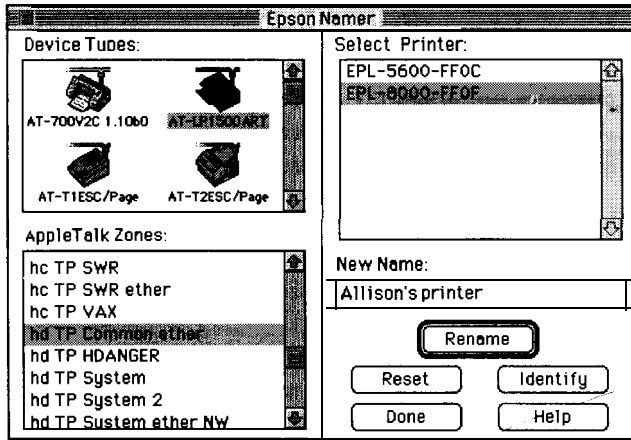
Epson Namer

Device Tupes:

AT-700V2C 1.10b0
AT-LP1500ART
AT-T1ESC/Page
AT-T2ESC/Page

AppleTalk Zones:

hc TP SWR
hc TP SWR ether
hc TP VAX
hd TP Common ether
hd TP HDANGER
hd TP System
hd TP System 2
hd TP System ether NW

Select Printer:

EPL-5600-FF0C
EPL-8000-FF0F

New Name:

Allison's printer

Rename
Reset
Identify
Done
Help